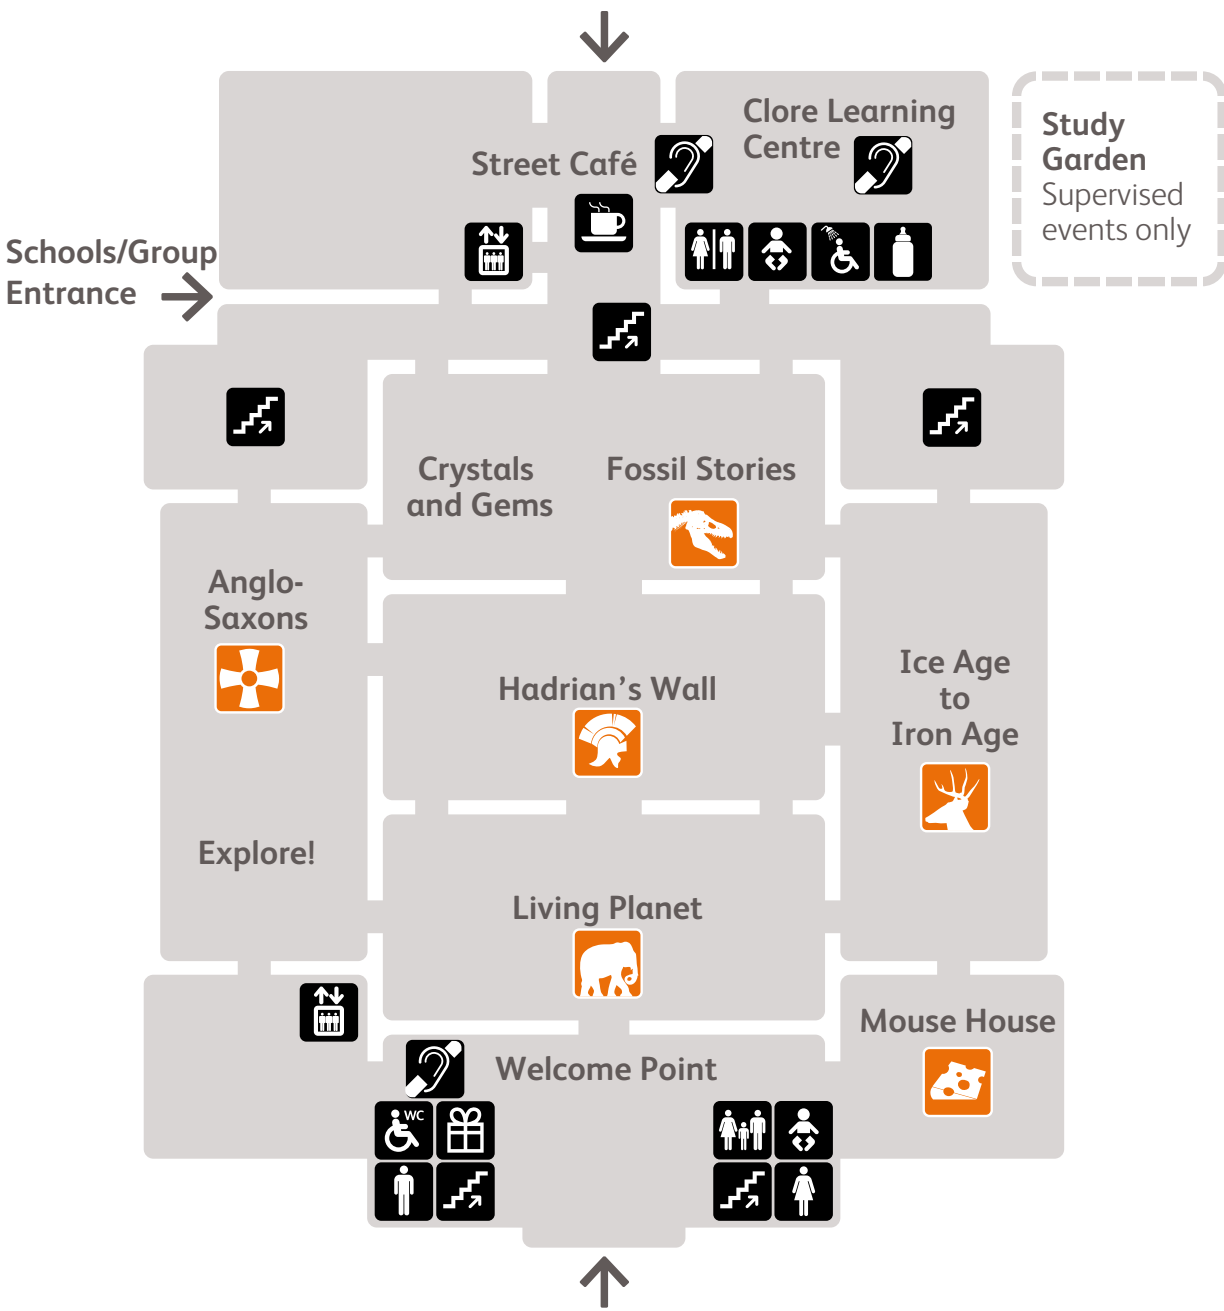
Street Café

Clore Learning Centre

Study Garden
Supervised events only

Schools/Group Entrance

Crystals and Gems

Fossil Stories

Anglo-Saxons

Hadrian's Wall

Ice Age to Iron Age

Explore!

Living Planet

Mouse House

Welcome Point

WC